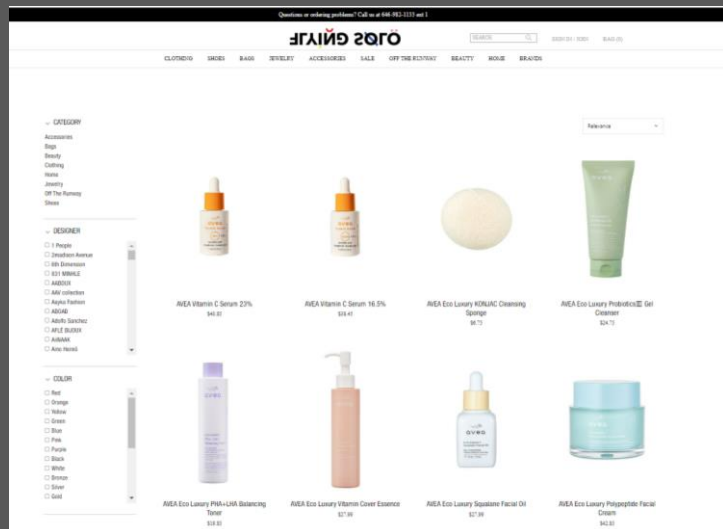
Questions or ordering problems? Call us at 646-982-1233 ext 1

FLYING SOLO

SEARCH

SIGN IN / JOIN   BAG (0)

CLOTHING   SHOES   BAGS   JEWELRY   ACCESSORIES   SALE   OFF THE RUNWAY   BEAUTY   HOME   BRANDS

Relevance

CATEGORY
Accessories
Bags
Beauty
Clothing
Home
Jewelry
Off The Runway
Shoes

DESIGNER
1 People
2Madison Avenue
6th Dimension
831 MINHLE
AABOUX
AAV collection
Aayko Fashion
ABOAB
Adolfo Sanchez
AFLE BUDIX
AHAAAK
Aine Hersel

COLOR
Red
Orange
Yellow
Green
Blue
Pink
Purple
Black
White
Bronze
Silver
Gold

AVEA Vitamin C Serum 23%
$40.95

AVEA Vitamin C Serum 16.5%
$38.45

AVEA Eco Luxury KONJAC Cleansing Sponge
$8.73

AVEA Eco Luxury Probiotics Gel Cleanser
$24.73

AVEA Eco Luxury PHA+LHA Balancing Toner
$18.93

AVEA Eco Luxury Vitamin Cover Essence
$27.99

AVEA Eco Luxury Squalane Facial Oil
$27.99

AVEA Eco Luxury Polypeptide Facial Cream
$42.93